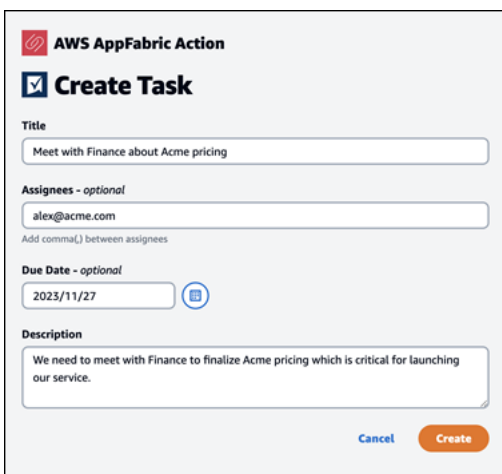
AWS AppFabric Action

Create Task

Title

Meet with Finance about Acme pricing

Assignees - optional

alex@acme.com

Add comma(,) between assignees

Due Date - optional

2023/11/27

Description

We need to meet with Finance to finalize Acme pricing which is critical for launching our service.

Cancel

Create